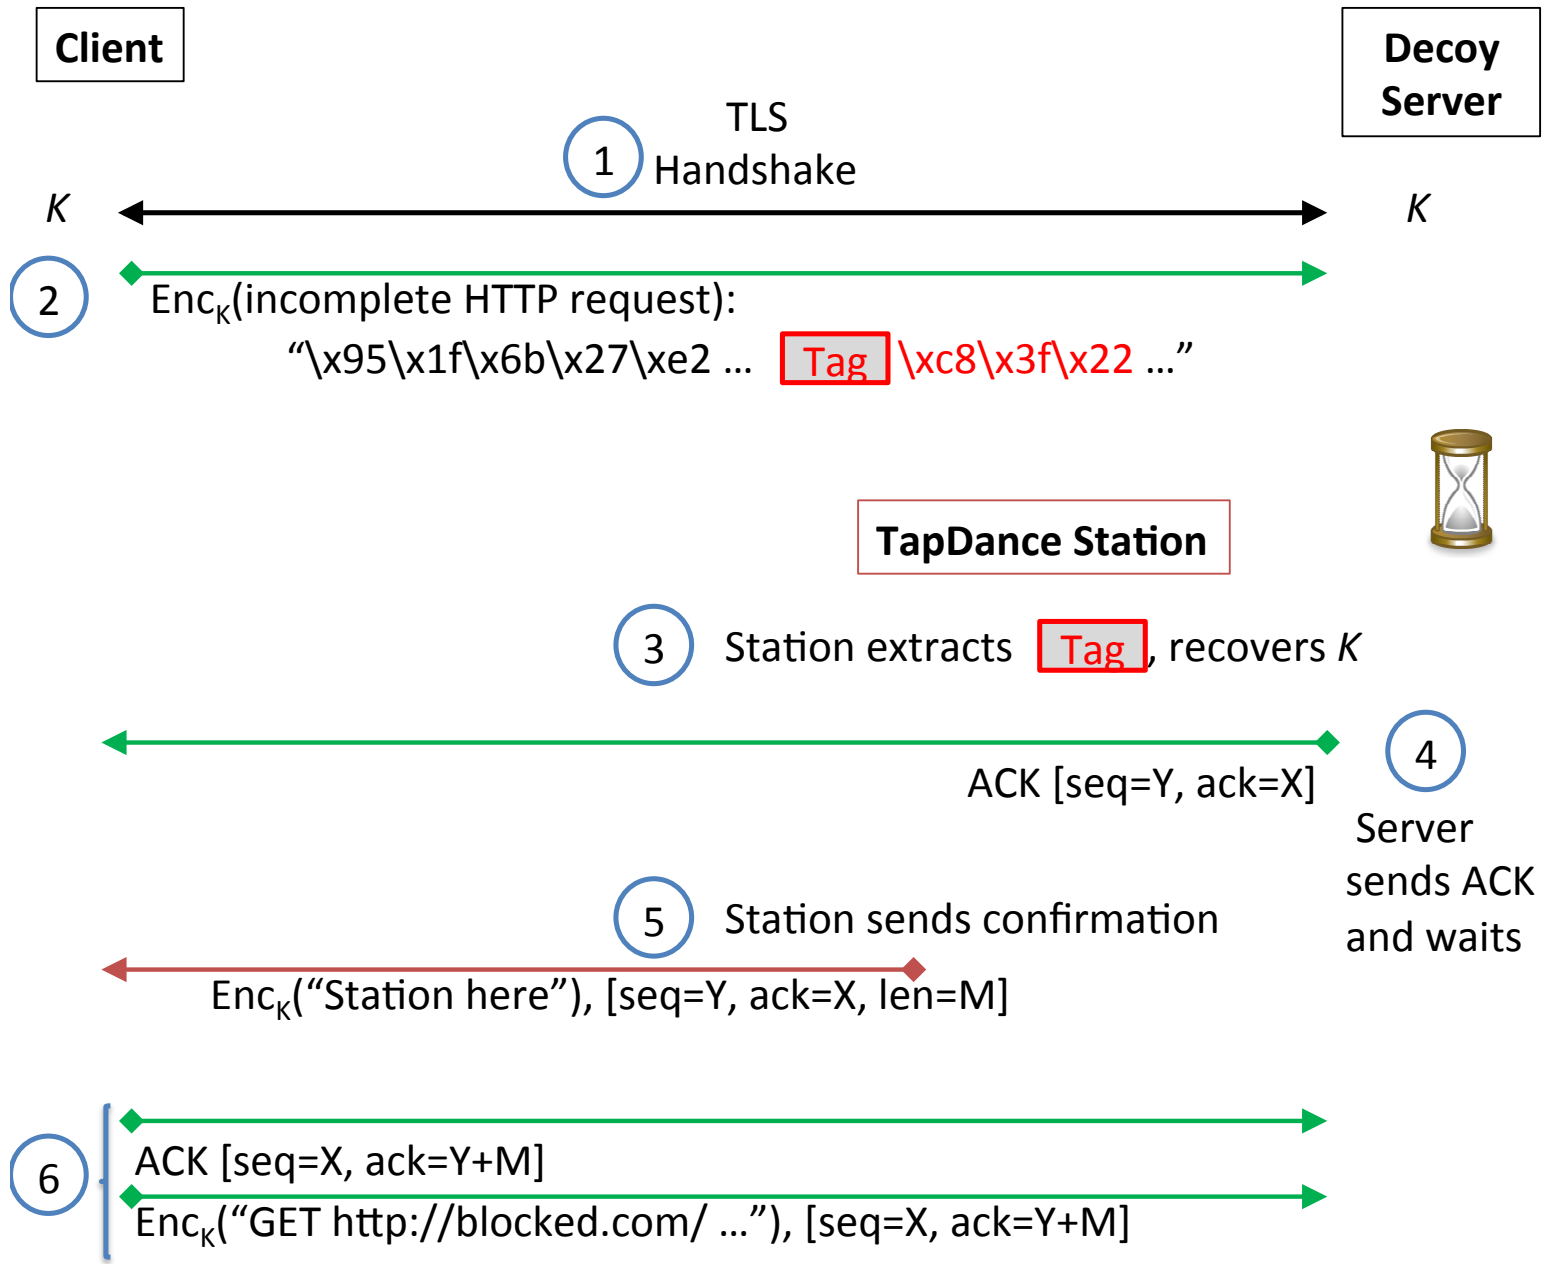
Client

Decoy Server

1 TLS Handshake

*K*

*K*

2 $\text{Enc}_K$(incomplete HTTP request):
"\x95\x1f\x6b\x27\xe2 … Tag \xc8\x3f\x22 …"

TapDance Station

3 Station extracts Tag, recovers *K*

ACK [seq=Y, ack=X]

4 Server sends ACK and waits

5 Station sends confirmation

$\text{Enc}_K$("Station here"), [seq=Y, ack=X, len=M]

6 ACK [seq=X, ack=Y+M]

$\text{Enc}_K$("GET http://blocked.com/ …"), [seq=X, ack=Y+M]